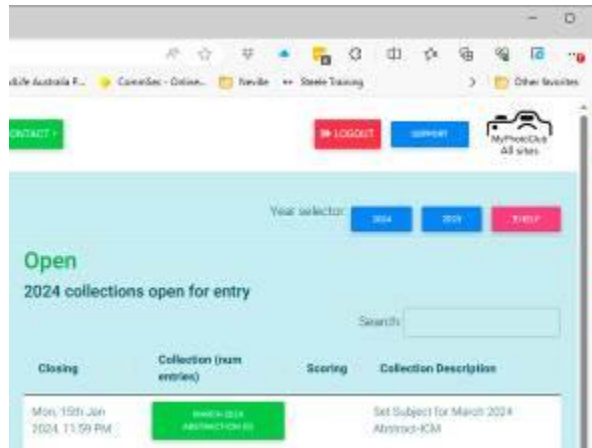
aLife Australia P... CommSec - Online... Neville Steele Training
Other favorites

CONTACT »

LOGOUT SUPPORT

MyPhotoClub All sites

Year selector: 2024 2023 HELP

Open

2024 collections open for entry

Search:

| Closing | Collection (num entries) | Scoring | Collection Description |
|---|---|---|---|
| Mon, 15th Jan 2024, 11:59 PM | MARCH 2024 ABSTRACTION (0) | | Set Subject for March 2024 Abstract-ICM |